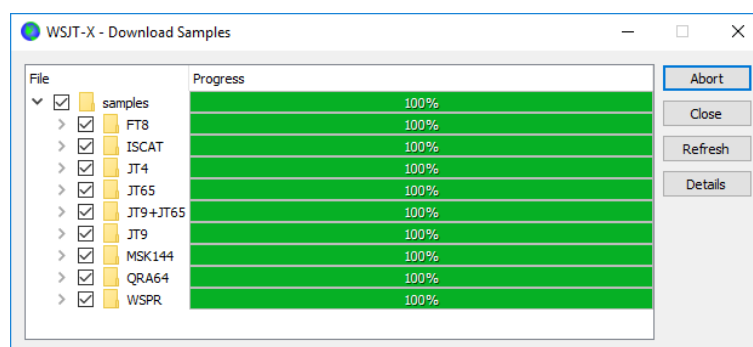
WSJT-X - Download Samples

| File | Progress |
|---|---|
| samples | 100% |
| FT8 | 100% |
| ISCAT | 100% |
| JT4 | 100% |
| JT65 | 100% |
| JT9+JT65 | 100% |
| JT9 | 100% |
| MSK144 | 100% |
| QRA64 | 100% |
| WSPR | 100% |

Abort
Close
Refresh
Details